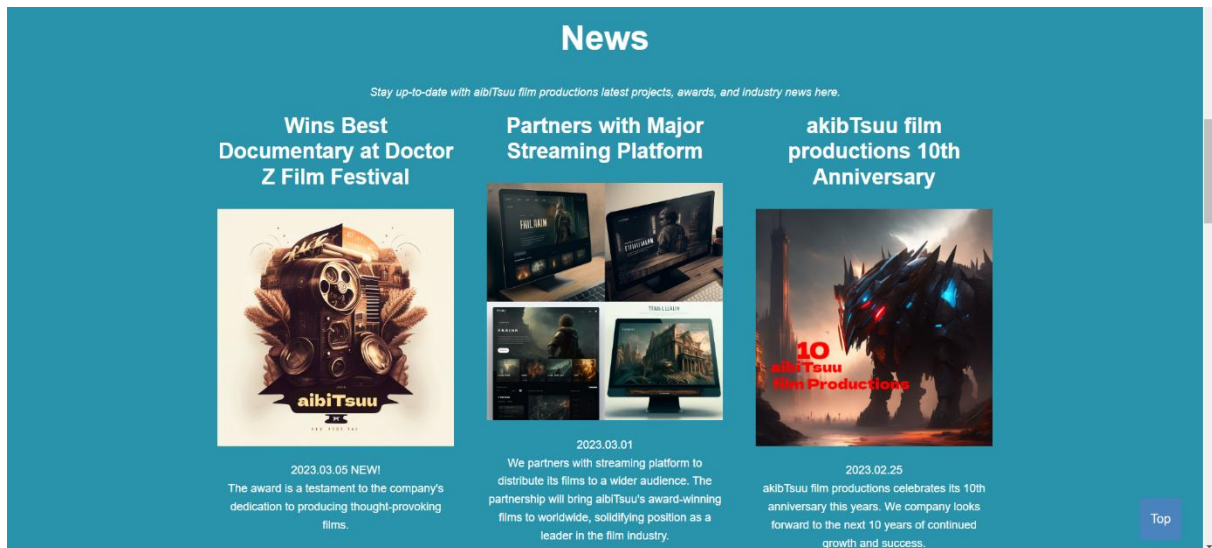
News

Stay up-to-date with aibiTsuu film productions latest projects, awards, and industry news here.

Wins Best Documentary at Doctor Z Film Festival

aibiTsuu

2023.03.05 NEW!
The award is a testament to the company's dedication to producing thought-provoking films.

Partners with Major Streaming Platform

2023.03.01
We partners with streaming platform to distribute its films to a wider audience. The partnership will bring aibiTsuu's award-winning films to worldwide, solidifying position as a leader in the film industry.

akibTsuu film productions 10th Anniversary

10
aibiTsuu
film Productions

2023.02.25
akibTsuu film productions celebrates its 10th anniversary this years. We company looks forward to the next 10 years of continued growth and success.

Top